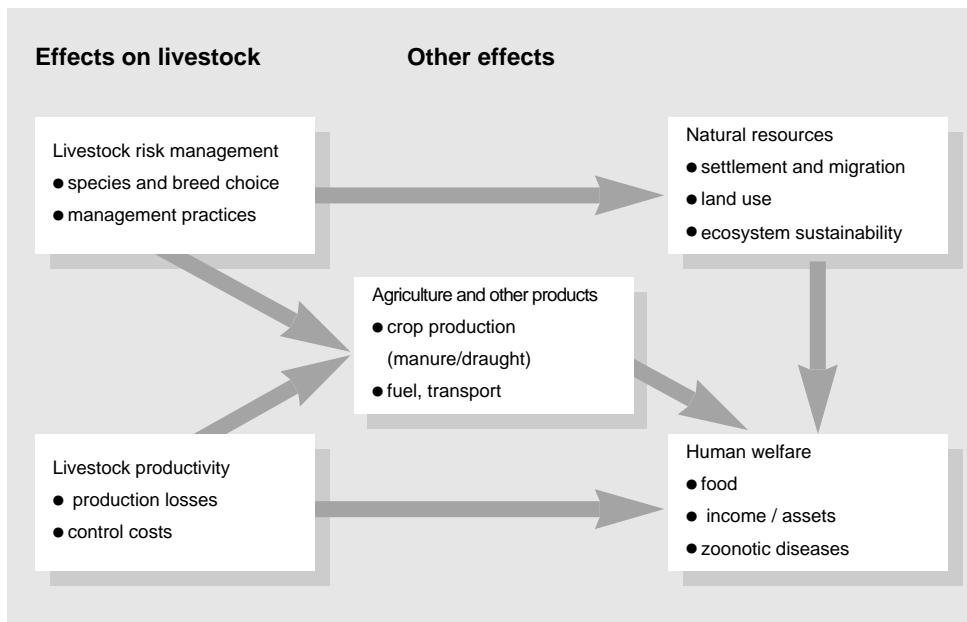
Effects on livestock

Other effects

Livestock risk management
● species and breed choice
● management practices

Natural resources
● settlement and migration
● land use
● ecosystem sustainability

Agriculture and other products
● crop production (manure/draught)
● fuel, transport

Livestock productivity
● production losses
● control costs

Human welfare
● food
● income / assets
● zoonotic diseases